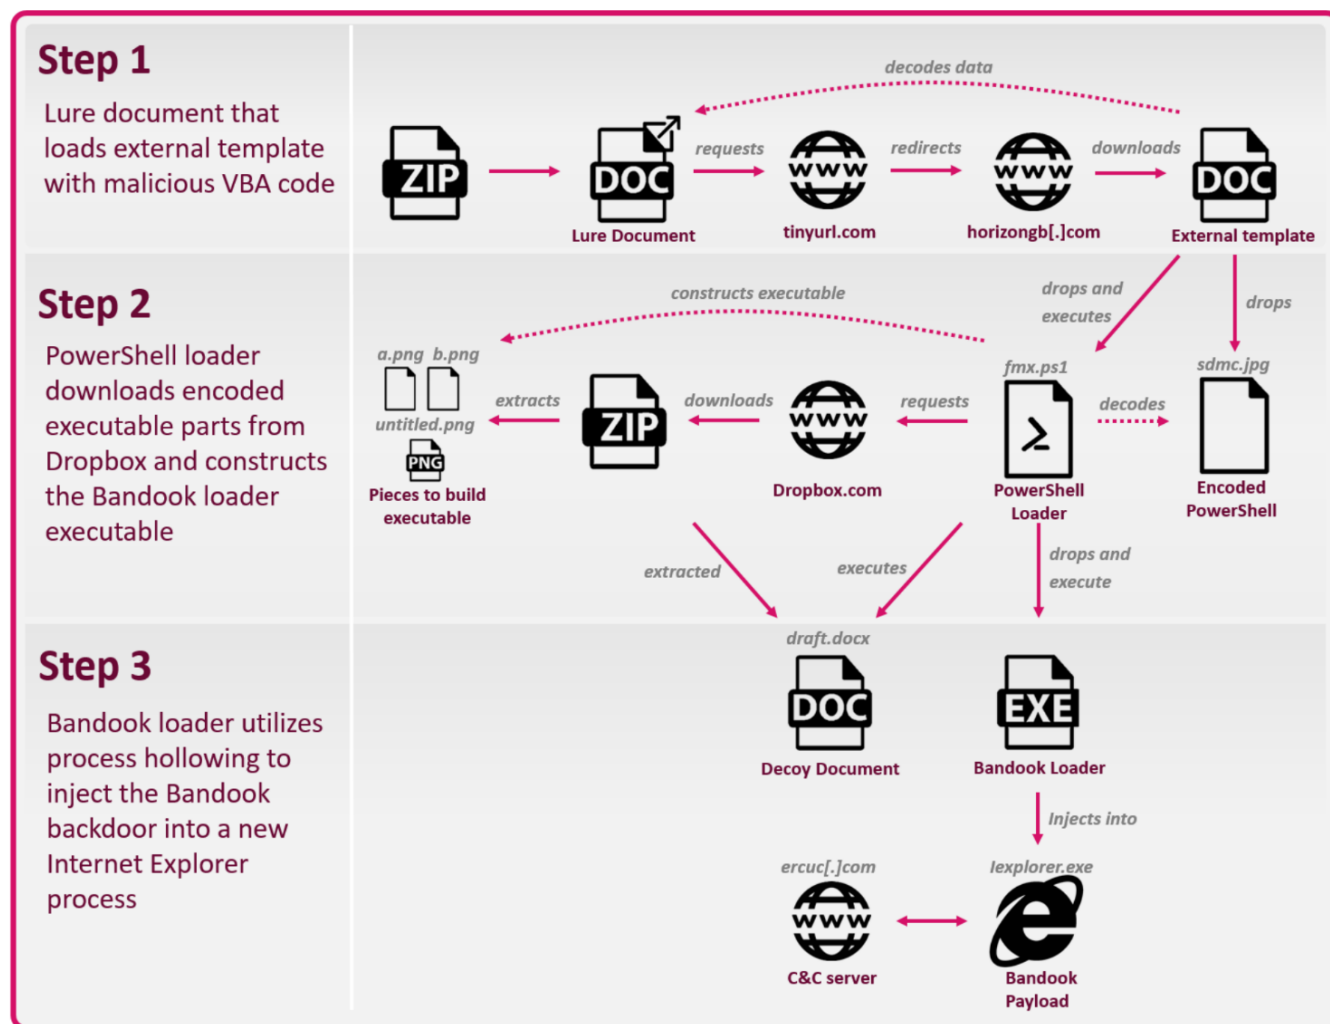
Step 1

Lure document that loads external template with malicious VBA code

decodes data

ZIP

DOC

requests

WWW

redirects

WWW

downloads

DOC

Lure Document

tinyurl.com

horizongb[.]com

External template

Step 2

PowerShell loader downloads encoded executable parts from Dropbox and constructs the Bandook loader executable

constructs executable

drops and executes

drops

a.png b.png

untitled.png

PNG

Pieces to build executable

extracts

ZIP

downloads

WWW

Dropbox.com

requests

fmx.ps1

PowerShell Loader

decodes

sdmc.jpg

Encoded PowerShell

extracted

executes

drops and execute

Step 3

Bandook loader utilizes process hollowing to inject the Bandook backdoor into a new Internet Explorer process

draft.docx

DOC

Decoy Document

EXE

Bandook Loader

Injects into

ercuc[.]com

WWW

C&C server

Iexplorer.exe

Bandook Payload